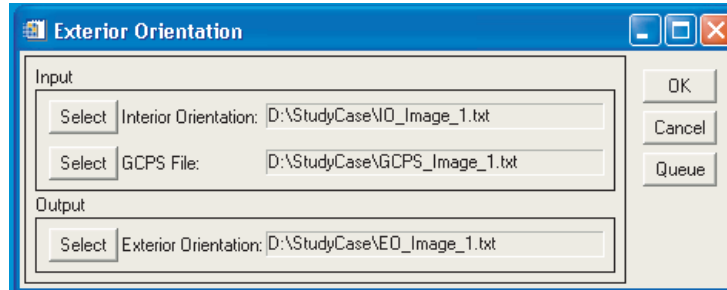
Exterior Orientation

Input

Select Interior Orientation: D:\StudyCase\IO_Image_1.txt

Select GCPS File: D:\StudyCase\GCPS_Image_1.txt

Output

Select Exterior Orientation: D:\StudyCase\EO_Image_1.txt

OK

Cancel

Queue